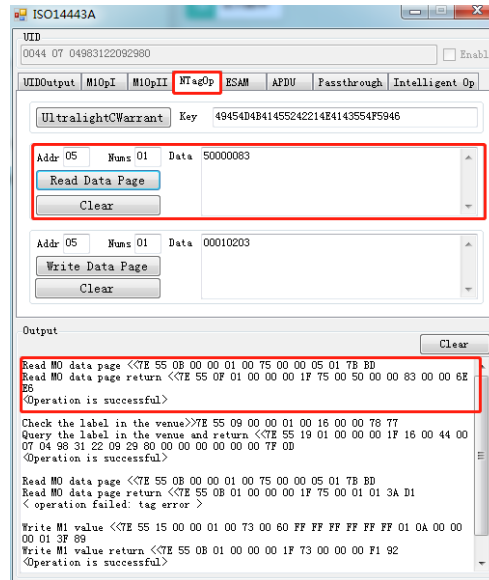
ISO14443A

UID

0044 07 04983122092980

Enabl

UIDOutput | M1OpI | M1OpII | NTagOp | ESAM | APDU | Passthrough | Intelligent Op

UltralightCWarrant | Key | 49454D4B41455242214E4143554F5946

Addr 05 | Nums 01 | Data | 50000083

Read Data Page

Clear

Addr 05 | Nums 01 | Data | 00010203

Write Data Page

Clear

Output

Clear

Read M0 data page <<7E 55 0B 00 00 01 00 75 00 00 05 01 7B BD
Read M0 data page return <<7E 55 0F 01 00 00 00 1F 75 00 50 00 00 83 00 00 6E E5
<Operation is successful>

Check the label in the venue>>7E 55 09 00 00 01 00 16 00 00 78 77
Query the label in the venue and return <<7E 55 19 01 00 00 00 1F 16 00 44 00 07 04 98 31 22 09 29 80 00 00 00 00 00 7F 0D
<Operation is successful>

Read M0 data page <<7E 55 0B 00 00 01 00 75 00 00 05 01 7B BD
Read M0 data page return <<7E 55 0B 01 00 00 00 1F 75 00 01 01 3A D1
< operation failed: tag error >

Write M1 value <<7E 55 15 00 00 01 00 73 00 60 FF FF FF FF FF FF 01 0A 00 00 00 01 3F 89
Write M1 value return <<7E 55 0B 01 00 00 00 1F 73 00 00 F1 92
<Operation is successful>